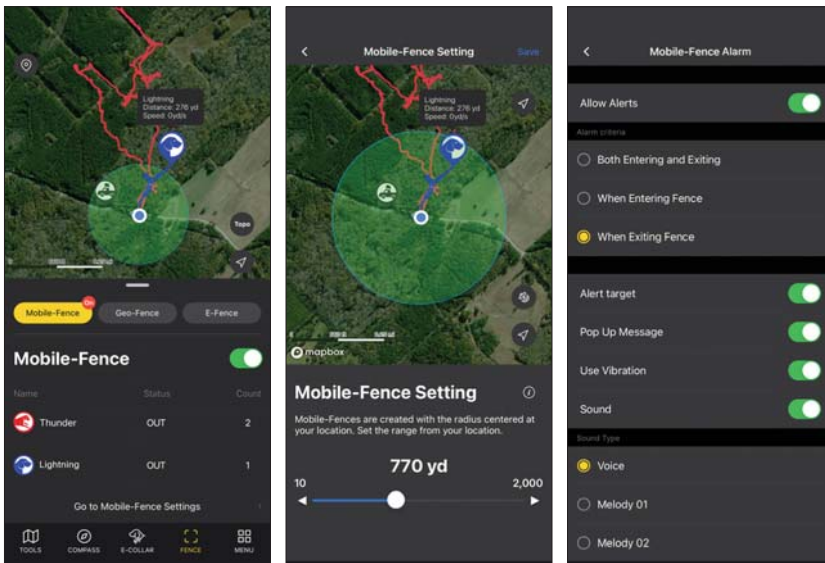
Lightning
Distance: 276 yd
Speed: 0yd/s

Topo

Mobile-Fence On
Geo-Fence
E-Fence

Mobile-Fence

| Name | Status | Count |
|---|---|---|
| Thunder | OUT | 2 |
| Lightning | OUT | 1 |

Go to Mobile-Fence Settings

TOOLS COMPASS E-COLLAR FENCE MENU

Mobile-Fence Setting
Save

Lightning
Distance: 276 yd
Speed: 0yd/s

mapbox

Mobile-Fence Setting

Mobile-Fences are created with the radius centered at your location. Set the range from your location.

770 yd
10
2,000

Mobile-Fence Alarm

Allow Alerts

Alarm criteria

Both Entering and Exiting

When Entering Fence

When Exiting Fence

Alert target

Pop Up Message

Use Vibration

Sound

Sound Type

Voice

Melody 01

Melody 02